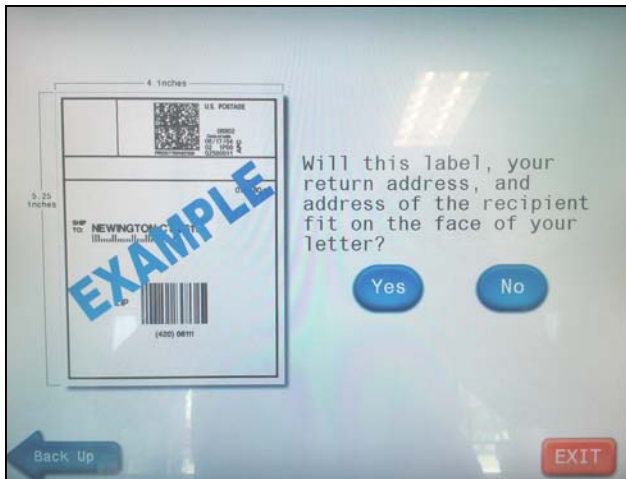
4 inches

5.25 inches

U.S. POSTAGE

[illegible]

SHIP TO: NEWINGTON CT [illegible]

ZIP

(420) 06111

EXAMPLE

Will this label, your return address, and address of the recipient fit on the face of your letter?

Yes

No

Back Up

EXIT